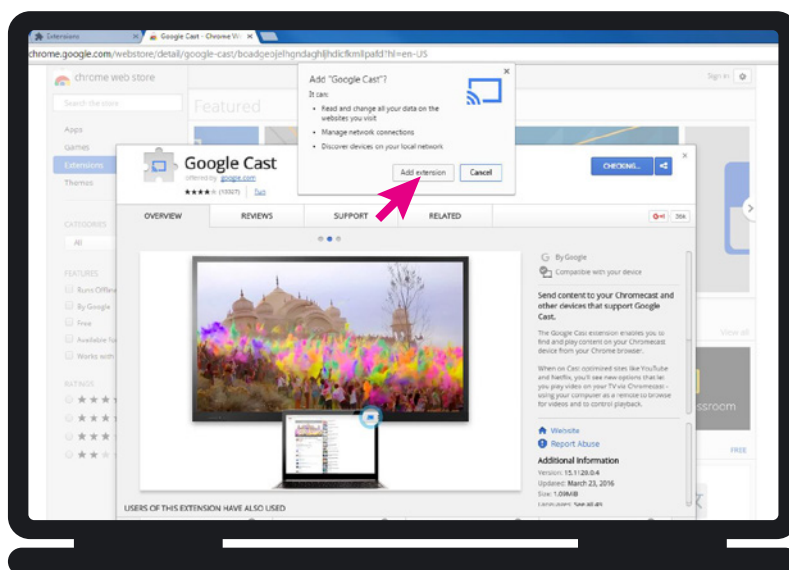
Extensions
Google Cast - Chrome W
chrome.google.com/webstore/detail/google-cast/boadgeojelhgndaghljhdicfkmllpafd?hl=en-US
chrome web store
Sign in
Search the store
Featured
Apps
Games
Extensions
Themes
CATEGORIES
All
FEATURES
Runs Offline
By Google
Free
Available fo
Works with
RATINGS
Add "Google Cast"?
It can:
Read and change all your data on the websites you visit
Manage network connections
Discover devices on your local network
Add extension
Cancel
Google Cast
offered by google.com
★★★★☆ (13027)
Tech
CHECKING...
OVERVIEW
REVIEWS
SUPPORT
RELATED
G+1
26k
By Google
Compatible with your device
Send content to your Chromecast and other devices that support Google Cast.
The Google Cast extension enables you to find and play content on your Chromecast device from your Chrome browser.
When on Cast optimized sites like YouTube and Netflix, you'll see new options that let you play videos on your TV via Chromecast - using your computer as a remote to browse for videos and to control playback.
Website
Report Abuse
Additional Information
Version: 15.1126.0.4
Updated: March 23, 2016
Size: 1.09MiB
Languages: See all 49
USERS OF THIS EXTENSION HAVE ALSO USED
View all
ssroom
FREE